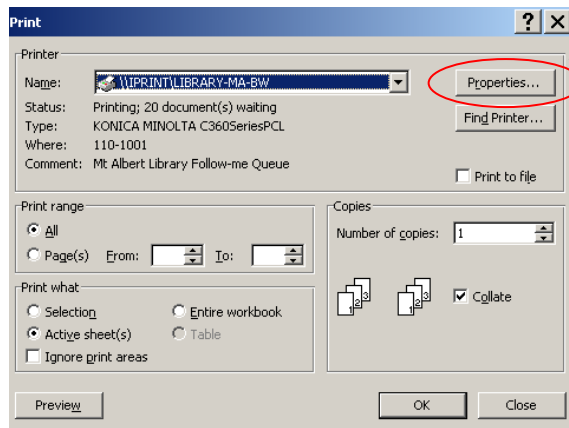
Print

?

X

Printer

Name: \\IPRINT\LIBRARY-MA-BW

Properties...

Status: Printing; 20 document(s) waiting

Type: KONICA MINOLTA C360SeriesPCL

Where: 110-1001

Comment: Mt Albert Library Follow-me Queue

Find Printer...

Print to file

Print range

All

Page(s) From: To:

Copies

Number of copies: 1

Print what

Selection

Entire workbook

Active sheet(s)

Table

Ignore print areas

1 2 3

1 2 3

Collate

Preview

OK

Close